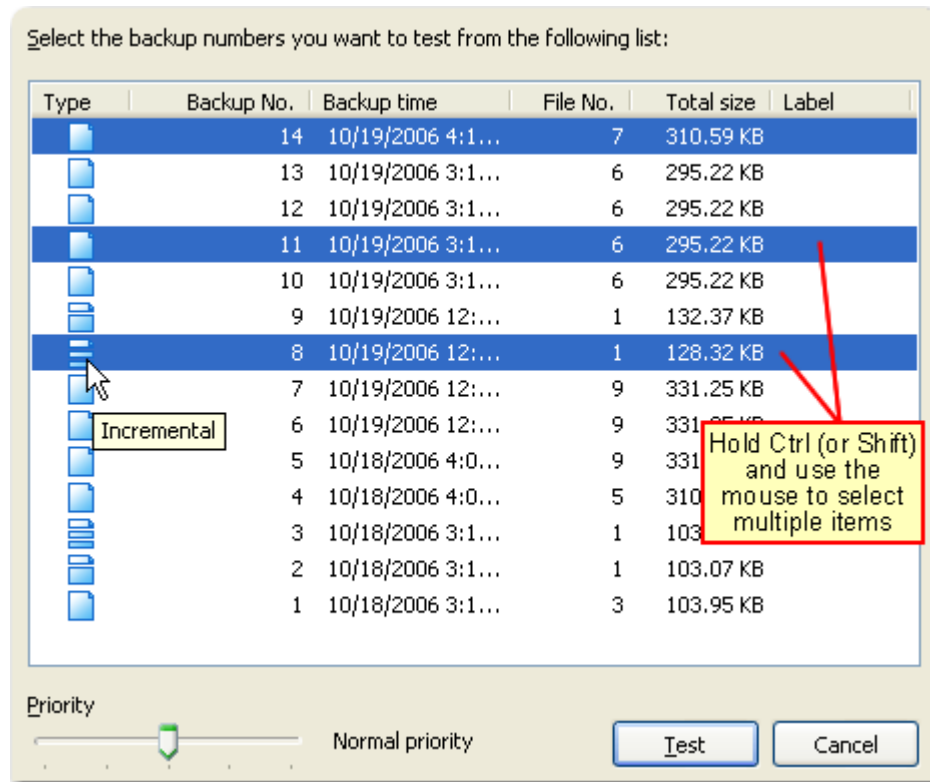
Select the backup numbers you want to test from the following list:

| Type | Backup No. | Backup time | File No. | Total size | Label |
|---|---|---|---|---|---|
| | 14 | 10/19/2006 4:1... | 7 | 310.59 KB | |
| | 13 | 10/19/2006 3:1... | 6 | 295.22 KB | |
| | 12 | 10/19/2006 3:1... | 6 | 295.22 KB | |
| | 11 | 10/19/2006 3:1... | 6 | 295.22 KB | |
| | 10 | 10/19/2006 3:1... | 6 | 295.22 KB | |
| | 9 | 10/19/2006 12:... | 1 | 132.37 KB | |
| | 8 | 10/19/2006 12:... | 1 | 128.32 KB | |
| | 7 | 10/19/2006 12:... | 9 | 331.25 KB | |
| | 6 | 10/19/2006 12:... | 9 | 331.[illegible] | |
| | 5 | 10/18/2006 4:0... | 9 | 331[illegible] | |
| | 4 | 10/18/2006 4:0... | 5 | 310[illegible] | |
| | 3 | 10/18/2006 3:1... | 1 | 103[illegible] | |
| | 2 | 10/18/2006 3:1... | 1 | 103.07 KB | |
| | 1 | 10/18/2006 3:1... | 3 | 103.95 KB | |

Incremental

Hold Ctrl (or Shift) and use the mouse to select multiple items

Priority

Normal priority

Test

Cancel